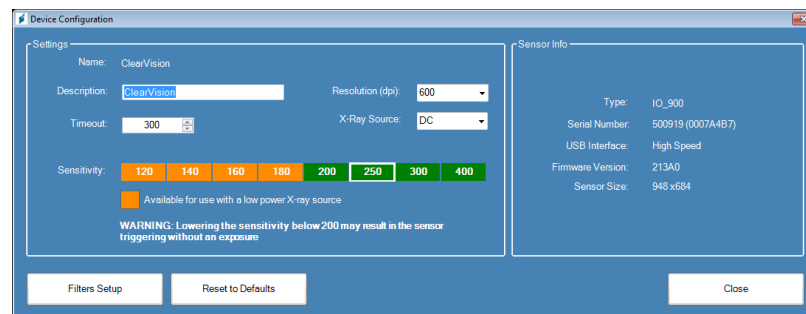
Device Configuration

Settings

Name: ClearVision

Description: ClearVision

Timeout: 300

Resolution (dpi): 600

X-Ray Source: DC

Sensitivity: 120 140 160 180 200 250 300 400

Available for use with a low power X-ray source

WARNING: Lowering the sensitivity below 200 may result in the sensor triggering without an exposure

Sensor Info

Type: IO_900

Serial Number: 500919 (0007A4B7)

USB Interface: High Speed

Firmware Version: 213A0

Sensor Size: 948 x684

Filters Setup

Reset to Defaults

Close